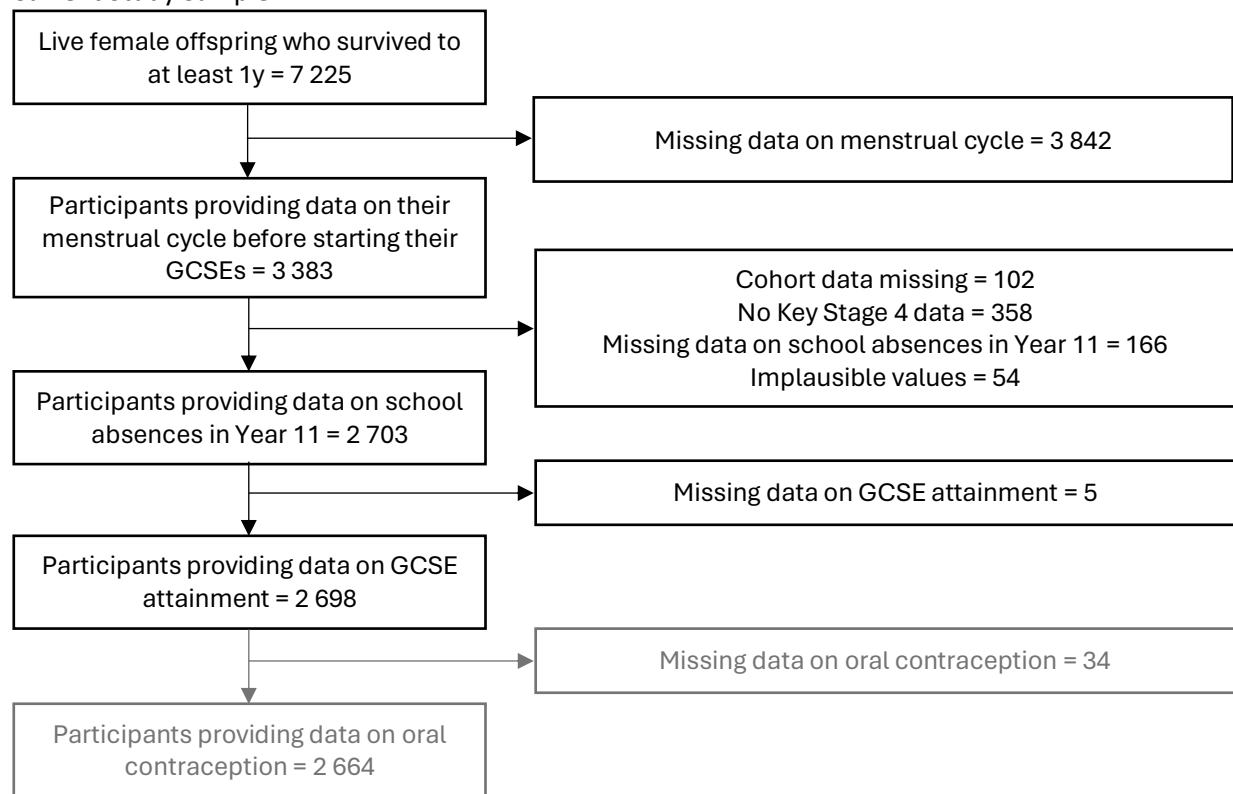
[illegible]

Live female offspring who survived to at least 1y = 7 225

Missing data on menstrual cycle = 3 842

Participants providing data on their menstrual cycle before starting their GCSEs = 3 383

Cohort data missing = 102
No Key Stage 4 data = 358
Missing data on school absences in Year 11 = 166
Implausible values = 54

Participants providing data on school absences in Year 11 = 2 703

Missing data on GCSE attainment = 5

Participants providing data on GCSE attainment = 2 698

Missing data on oral contraception = 34

Participants providing data on oral contraception = 2 664